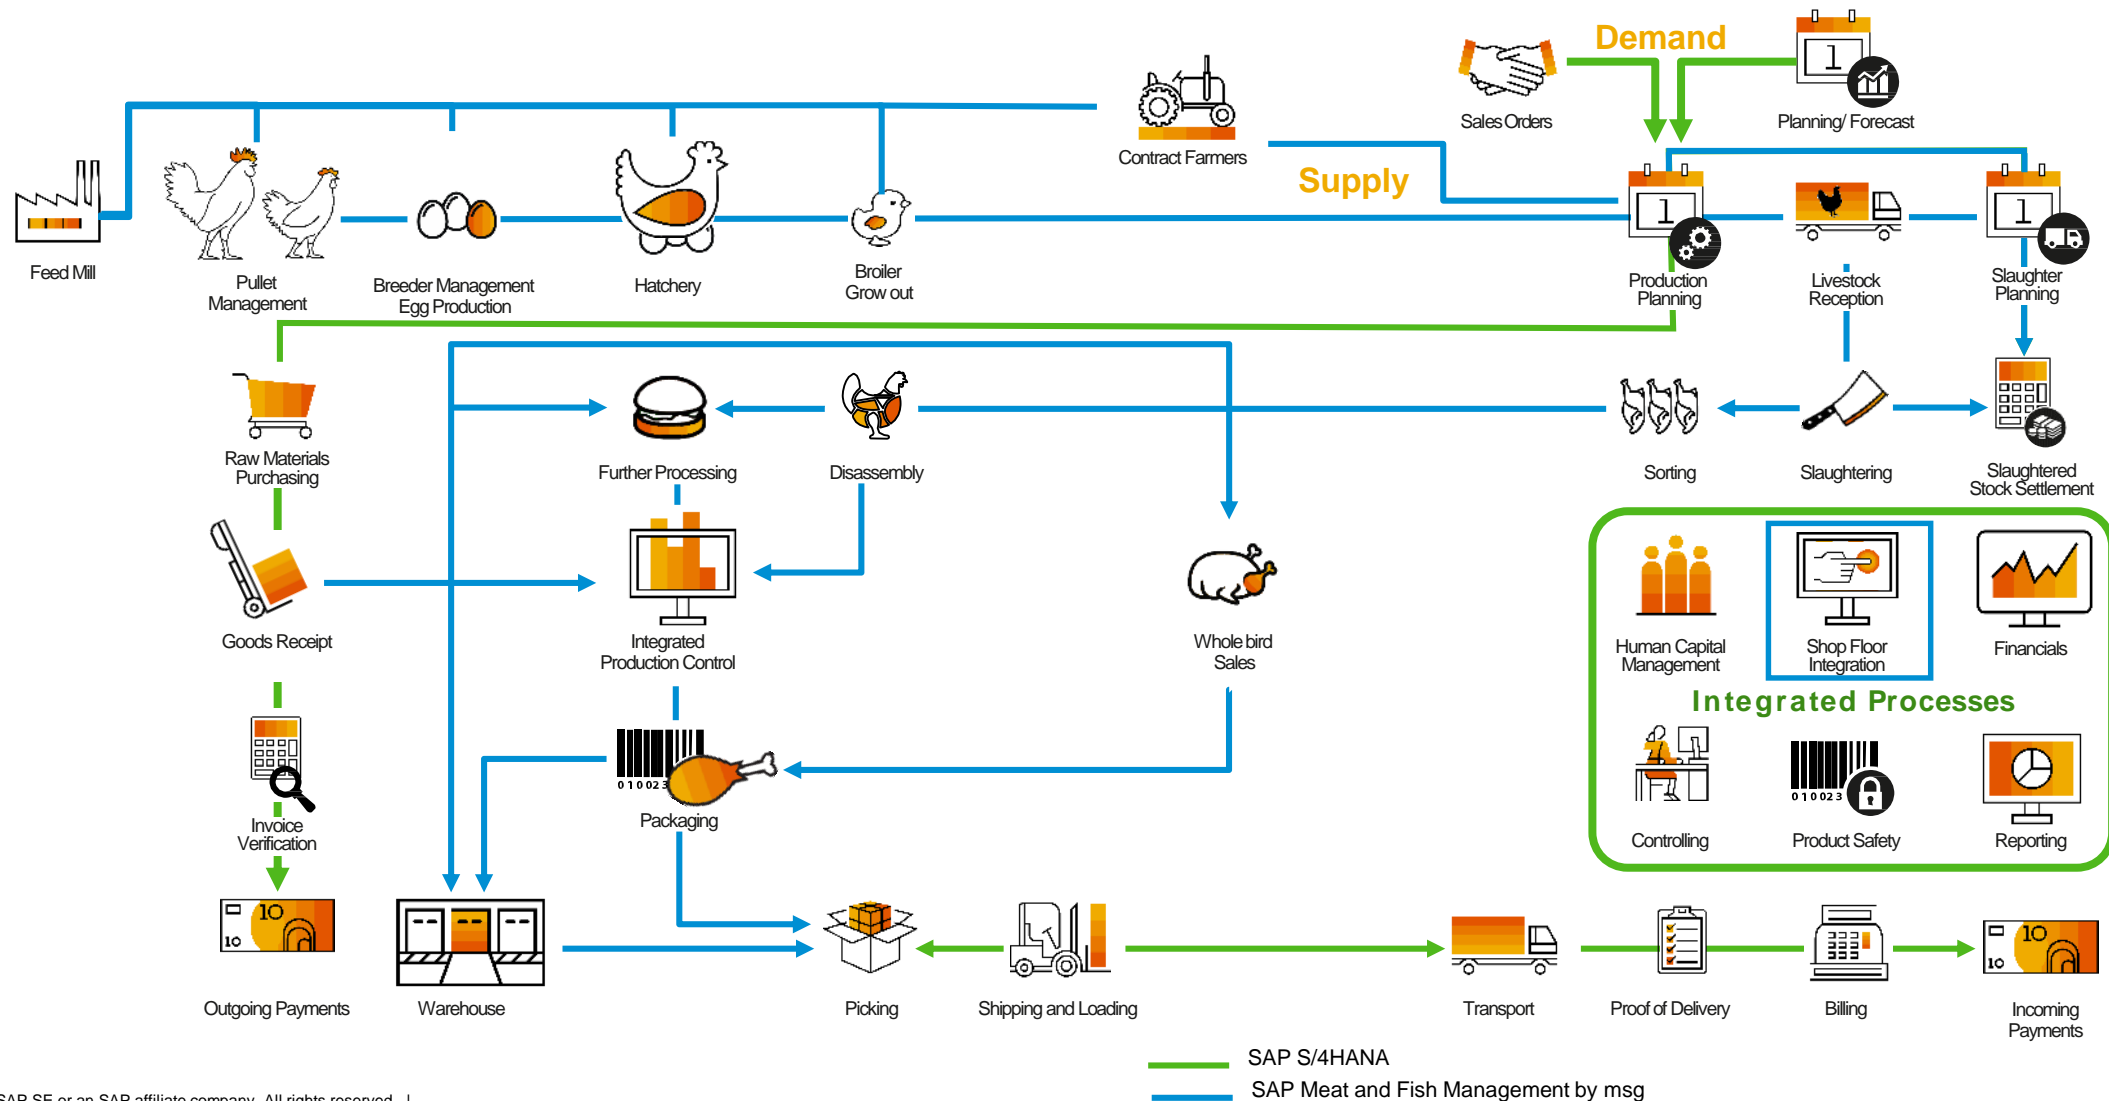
Demand

Sales Orders

Planning/ Forecast

Contract Farmers

Supply

Feed Mill

Pullet Management

Breeder Management Egg Production

Hatchery

Broiler Grow out

Production Planning

Livestock Reception

Slaughter Planning

Raw Materials Purchasing

Further Processing

Disassembly

Sorting

Slaughtering

Slaughtered Stock Settlement

Goods Receipt

Integrated Production Control

Whole bird Sales

Human Capital Management

Shop Floor Integration

Financials

Integrated Processes

Controlling

Product Safety

Reporting

Invoice Verification

0 1 0 0 2 3

Packaging

0 1 0 0 2 3

Outgoing Payments

Warehouse

Picking

Shipping and Loading

Transport

Proof of Delivery

Billing

Incoming Payments

SAP S/4HANA

SAP Meat and Fish Management by msg

SAP SE or an SAP affiliate company. All rights reserved. |